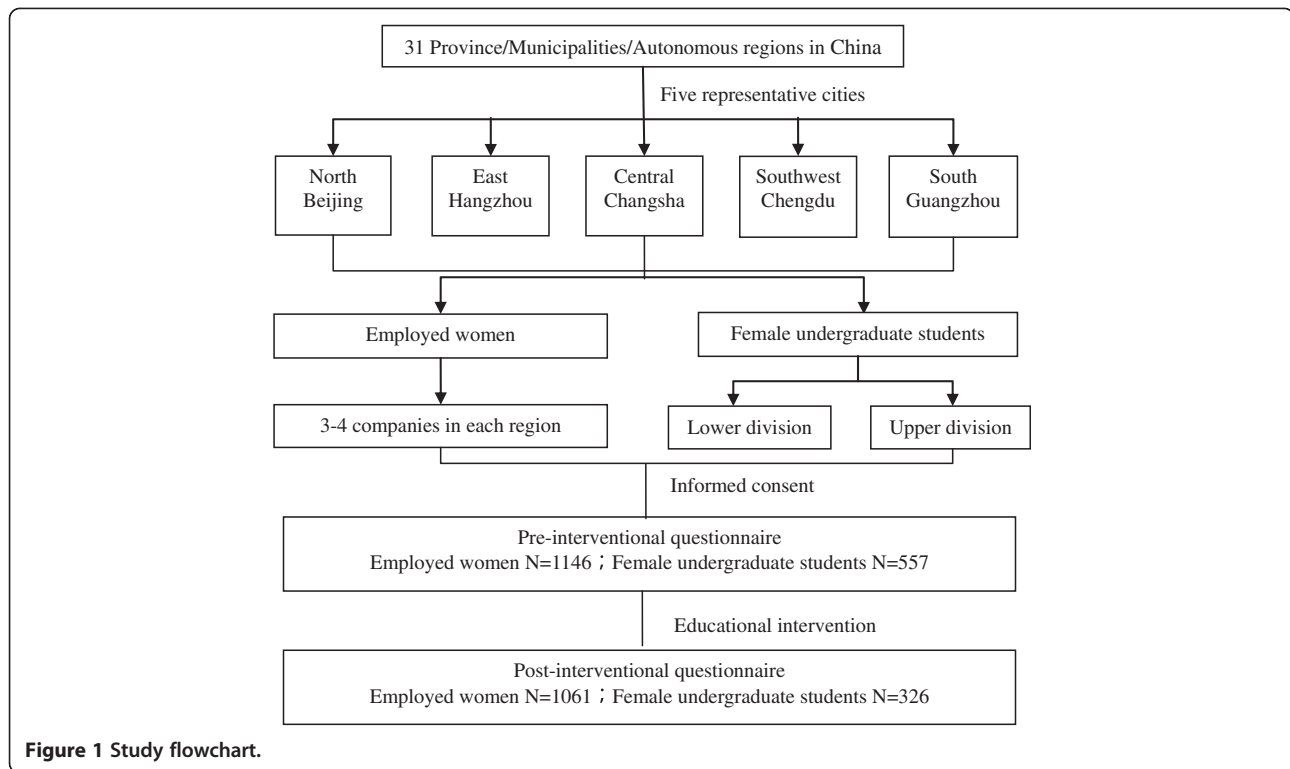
31 Province/Municipalities/Autonomous regions in China

Five representative cities

North Beijing

East Hangzhou

Central Changsha

Southwest Chengdu

South Guangzhou

Employed women

Female undergraduate students

3-4 companies in each region

Lower division

Upper division

Informed consent

Pre-interventional questionnaire
Employed women N=1146；Female undergraduate students N=557

Educational intervention

Post-interventional questionnaire
Employed women N=1061；Female undergraduate students N=326

Figure 1 Study flowchart.